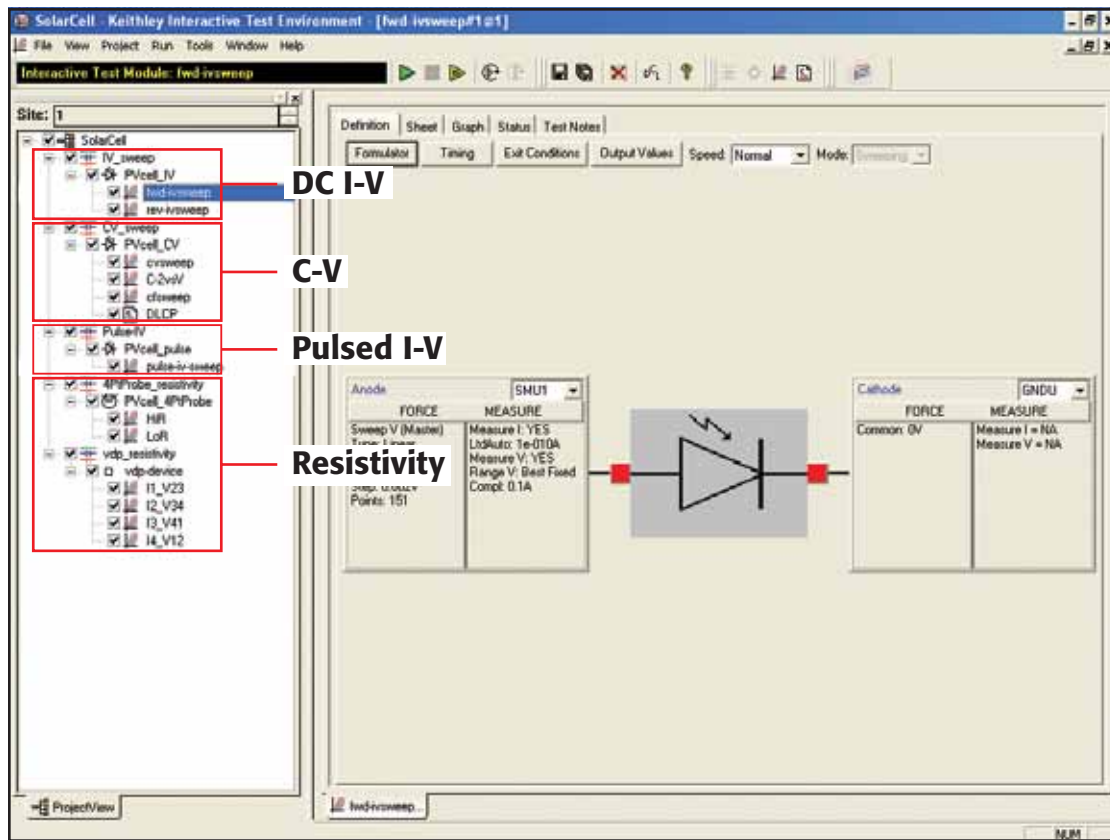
SolarCell - Keithley Interactive Test Environment - [fwd-ivsweep#1@1]

File View Project Run Tools Window Help

Interactive Test Module: fwd-ivsweep

Site: 1

SolarCell
IV_sweep
PVcell_IV
fwd-ivsweep
rev-ivsweep
CV_sweep
PVcell_CV
cvsweep
C-2vsV
cfsweep
DLCP
PulseIV
PVcell_pulse
pulse-iv-sweep
4PtProbe_resistivity
PVcell_4PtProbe
HiR
LoR
vdp_resistivity
vdp-device
I1_V23
I2_V34
I3_V41
I4_V12

DC I-V

C-V

Pulsed I-V

Resistivity

ProjectView

Definition | Sheet | Graph | Status | Test Notes

Formulator | Timing | Exit Conditions | Output Values | Speed: Normal | Mode: Sweeping

Anode SMU1
FORCE MEASURE
Sweep V (Master)
Type: Linear
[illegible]
Step: 0.002V
Points: 151
Measure I: YES
LtdAuto: 1e-010A
Measure V: YES
Range V: Best Fixed
Compl: 0.1A

Cathode GNDU
FORCE MEASURE
Common: 0V
Measure I = NA
Measure V = NA

fwd-ivsweep...

NUM